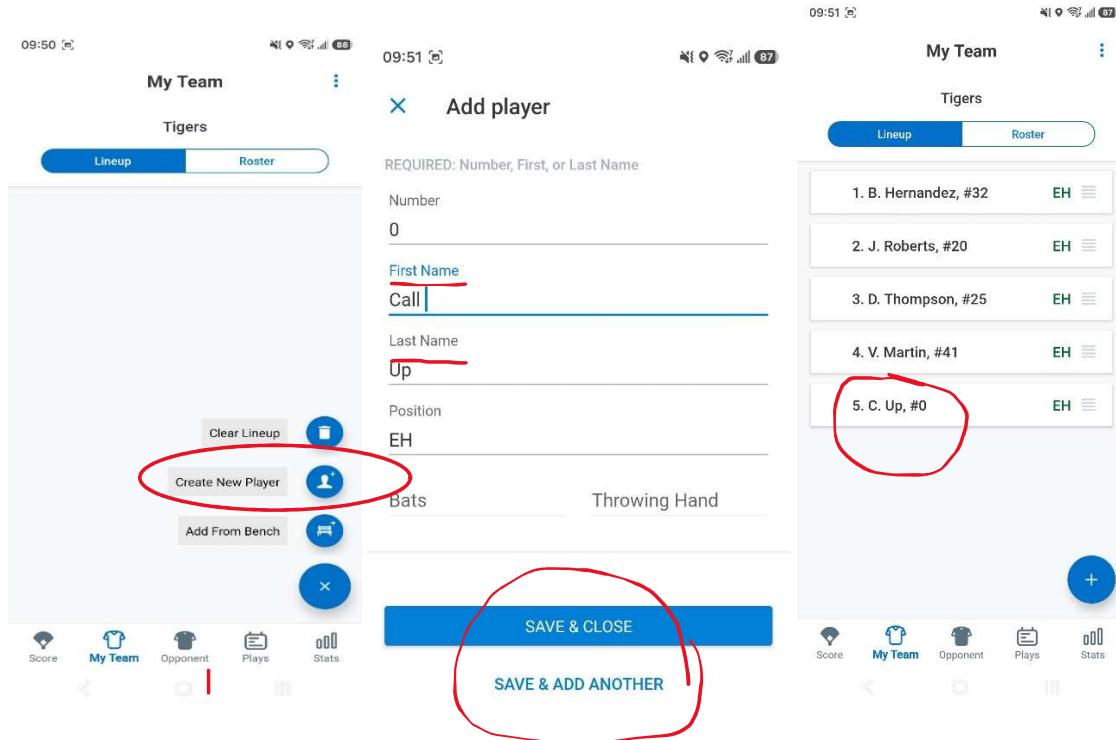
09:50

88

My Team

Tigers

Lineup | Roster

Clear Lineup

Create New Player

Add From Bench

Score | My Team | Opponent | Plays | Stats

09:51

87

Add player

REQUIRED: Number, First, or Last Name

Number
0

First Name
Call

Last Name
Up

Position
EH

Bats | Throwing Hand

SAVE & CLOSE

SAVE & ADD ANOTHER

09:51

87

My Team

Tigers

Lineup | Roster

1. B. Hernandez, #32 EH

2. J. Roberts, #20 EH

3. D. Thompson, #25 EH

4. V. Martin, #41 EH

5. C. Up, #0 EH

Score | My Team | Opponent | Plays | Stats